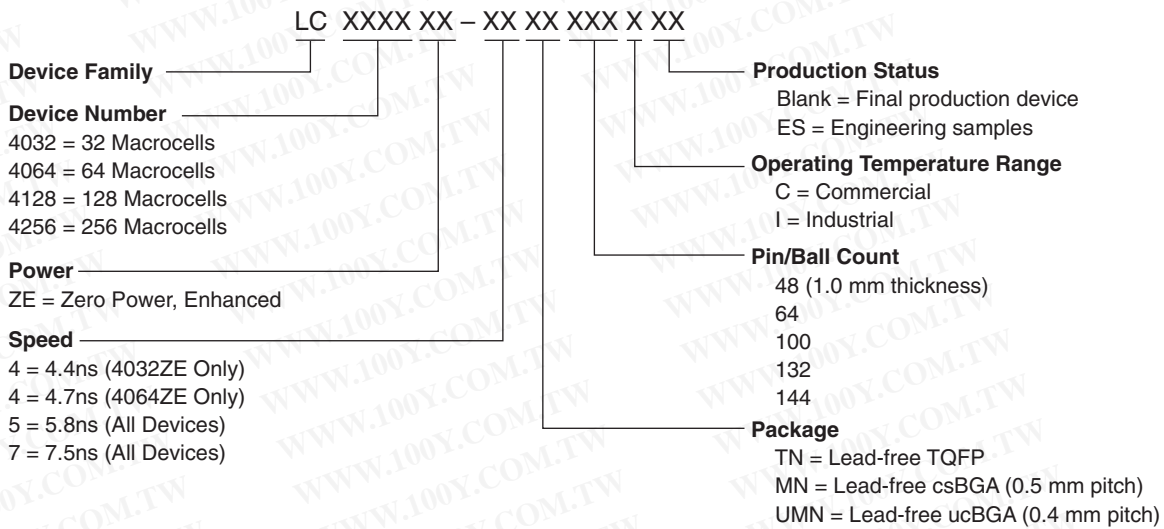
LC XXXX XX – XX XX XXX X XX

Device Family

Device Number
4032 = 32 Macrocells
4064 = 64 Macrocells
4128 = 128 Macrocells
4256 = 256 Macrocells

Power
ZE = Zero Power, Enhanced

Speed
4 = 4.4ns (4032ZE Only)
4 = 4.7ns (4064ZE Only)
5 = 5.8ns (All Devices)
7 = 7.5ns (All Devices)

Production Status
Blank = Final production device
ES = Engineering samples

Operating Temperature Range
C = Commercial
I = Industrial

Pin/Ball Count
48 (1.0 mm thickness)
64
100
132
144

Package
TN = Lead-free TQFP
MN = Lead-free csBGA (0.5 mm pitch)
UMN = Lead-free ucBGA (0.4 mm pitch)

WWW.100Y.COM.TW